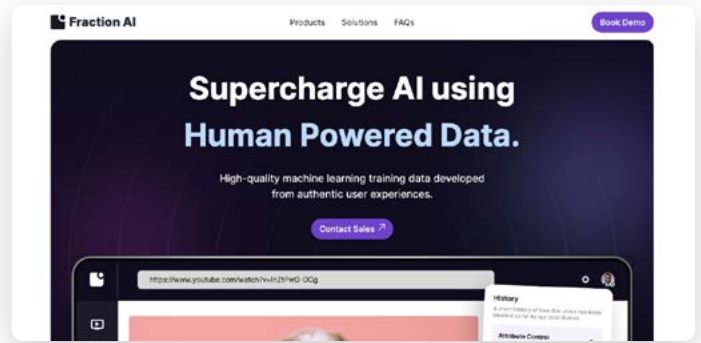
Fraction AI

Products Solutions FAQs

Book Demo

Supercharge AI using Human Powered Data.

High-quality machine learning training data developed from authentic user experiences.

Contact Sales ↗

https://www.youtube.com/watch?v=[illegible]

History

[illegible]

Attribute Control